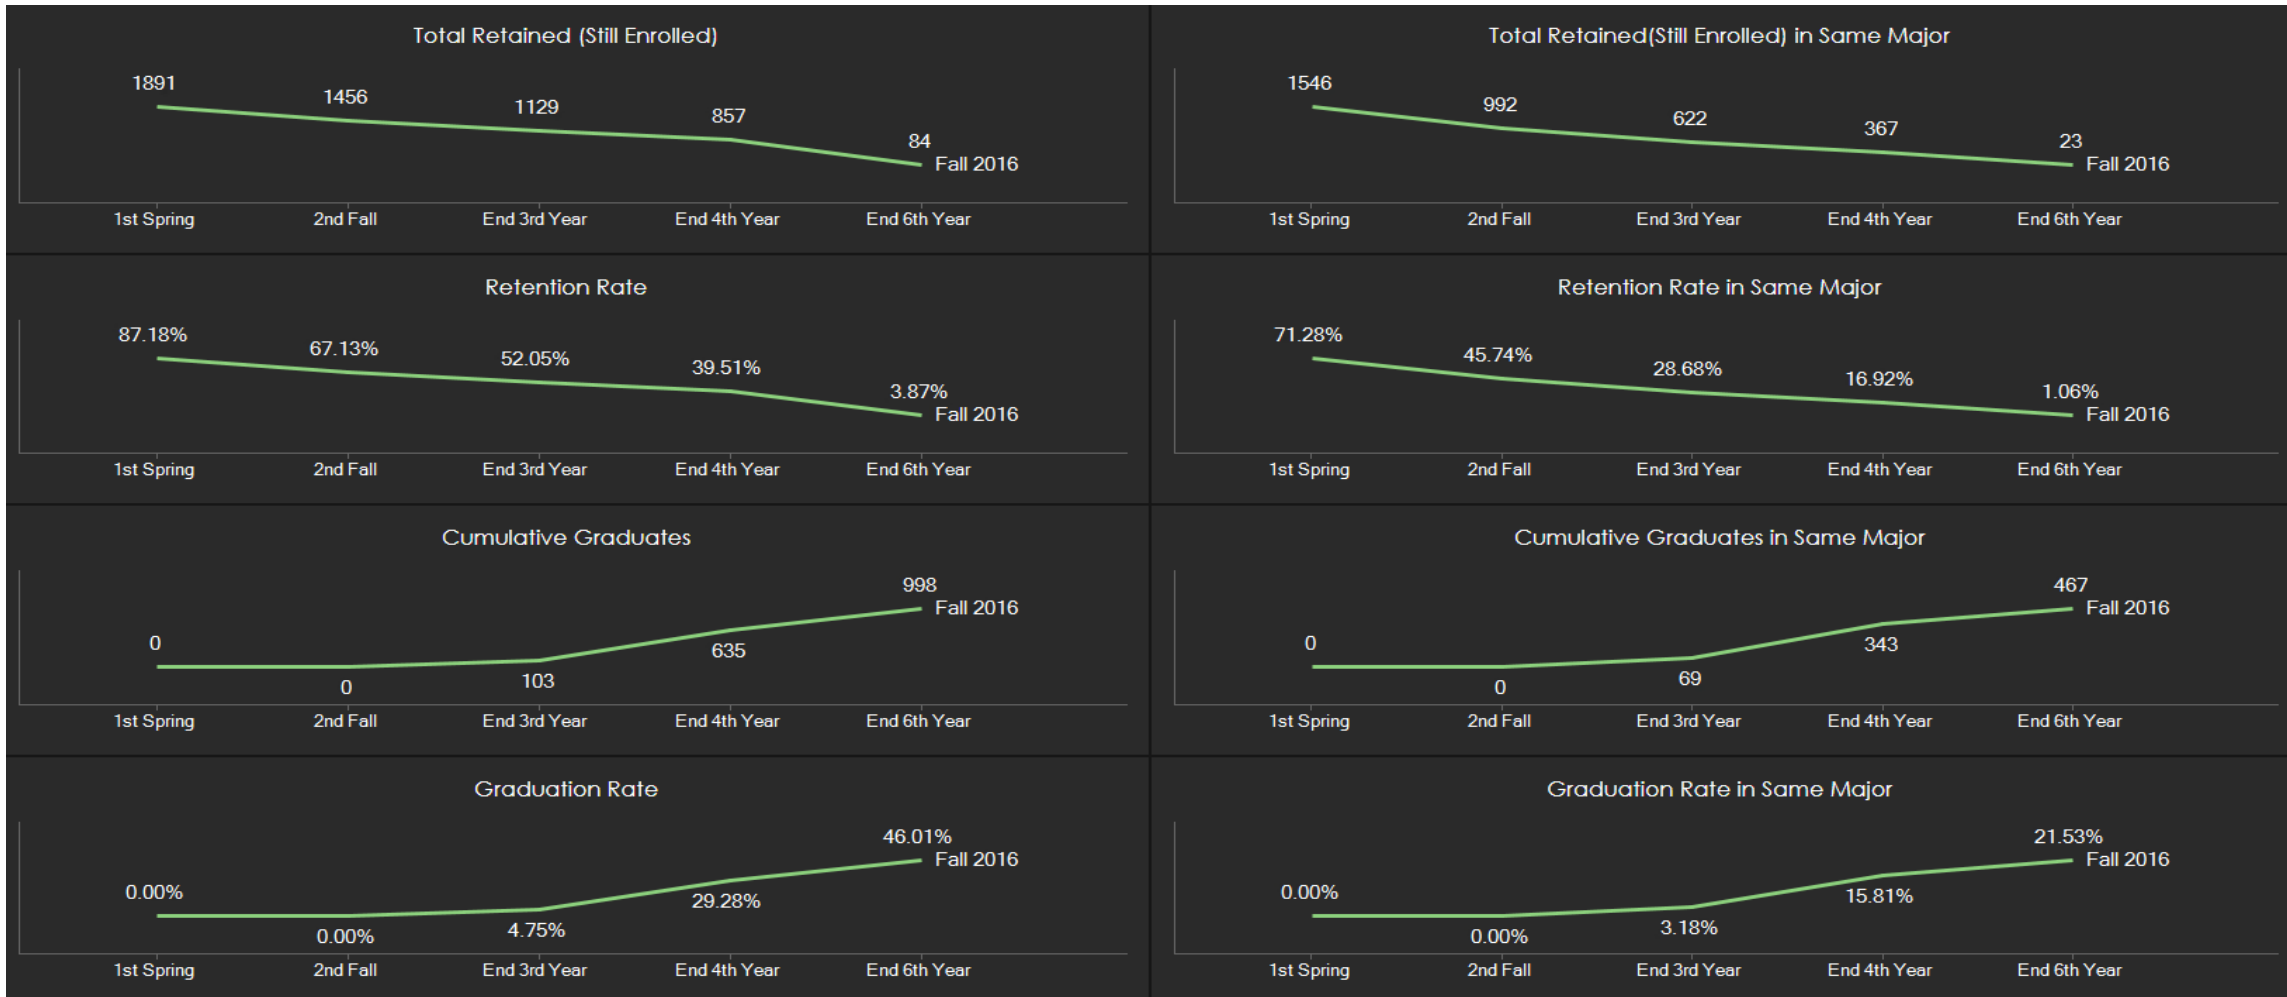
Total Retained (Still Enrolled)

1891
1456
1129
857
84
Fall 2016

1st Spring
2nd Fall
End 3rd Year
End 4th Year
End 6th Year

Retention Rate

87.18%
67.13%
52.05%
39.51%
3.87%
Fall 2016

1st Spring
2nd Fall
End 3rd Year
End 4th Year
End 6th Year

Cumulative Graduates

0
0
103
635
998
Fall 2016

1st Spring
2nd Fall
End 3rd Year
End 4th Year
End 6th Year

Graduation Rate

0.00%
0.00%
4.75%
29.28%
46.01%
Fall 2016

1st Spring
2nd Fall
End 3rd Year
End 4th Year
End 6th Year

Total Retained(Still Enrolled) in Same Major

1546
992
622
367
23
Fall 2016

1st Spring
2nd Fall
End 3rd Year
End 4th Year
End 6th Year

Retention Rate in Same Major

71.28%
45.74%
28.68%
16.92%
1.06%
Fall 2016

1st Spring
2nd Fall
End 3rd Year
End 4th Year
End 6th Year

Cumulative Graduates in Same Major

0
0
69
343
467
Fall 2016

1st Spring
2nd Fall
End 3rd Year
End 4th Year
End 6th Year

Graduation Rate in Same Major

0.00%
0.00%
3.18%
15.81%
21.53%
Fall 2016

1st Spring
2nd Fall
End 3rd Year
End 4th Year
End 6th Year